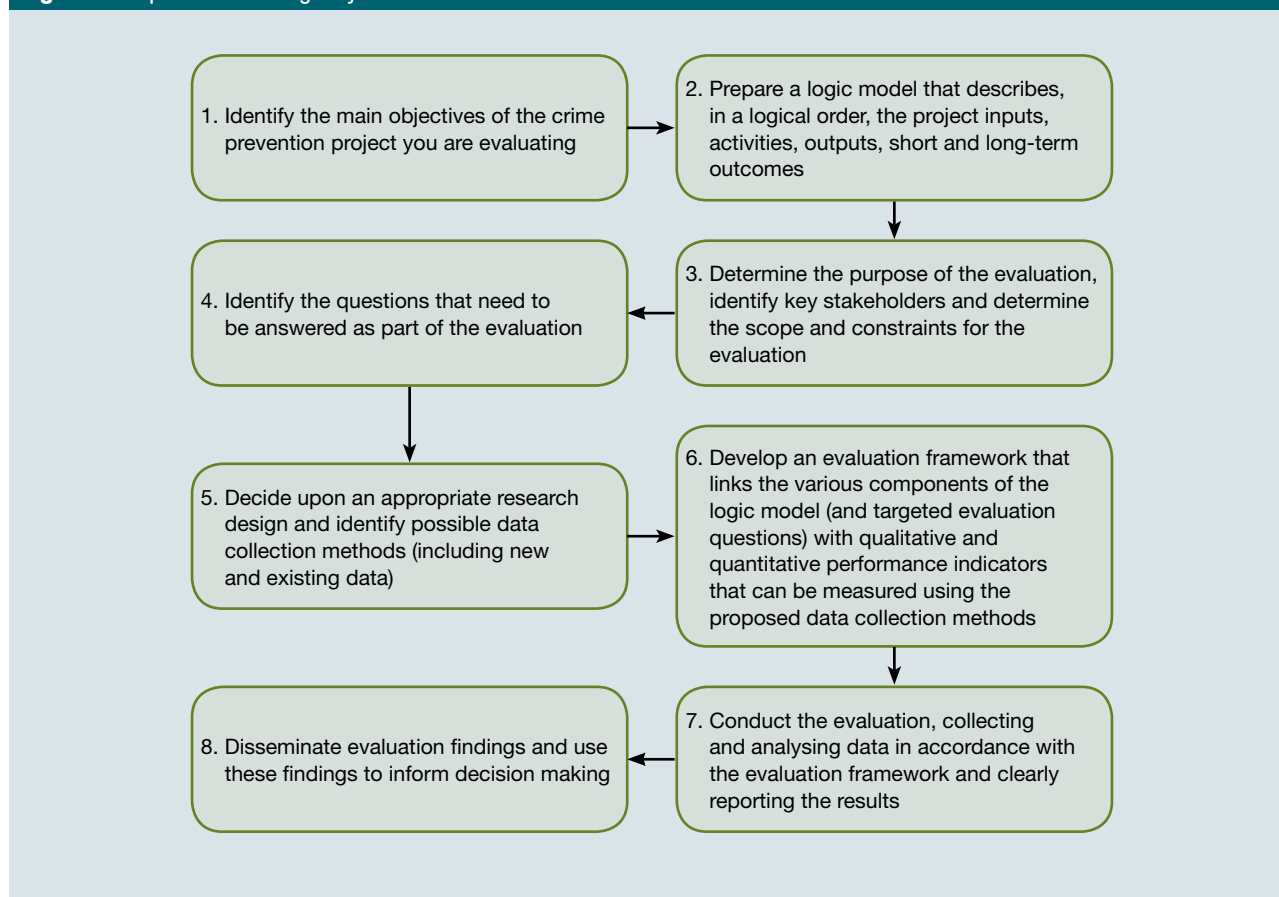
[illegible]

1. Identify the main objectives of the crime prevention project you are evaluating

2. Prepare a logic model that describes, in a logical order, the project inputs, activities, outputs, short and long-term outcomes

3. Determine the purpose of the evaluation, identify key stakeholders and determine the scope and constraints for the evaluation

4. Identify the questions that need to be answered as part of the evaluation

5. Decide upon an appropriate research design and identify possible data collection methods (including new and existing data)

6. Develop an evaluation framework that links the various components of the logic model (and targeted evaluation questions) with qualitative and quantitative performance indicators that can be measured using the proposed data collection methods

7. Conduct the evaluation, collecting and analysing data in accordance with the evaluation framework and clearly reporting the results

8. Disseminate evaluation findings and use these findings to inform decision making